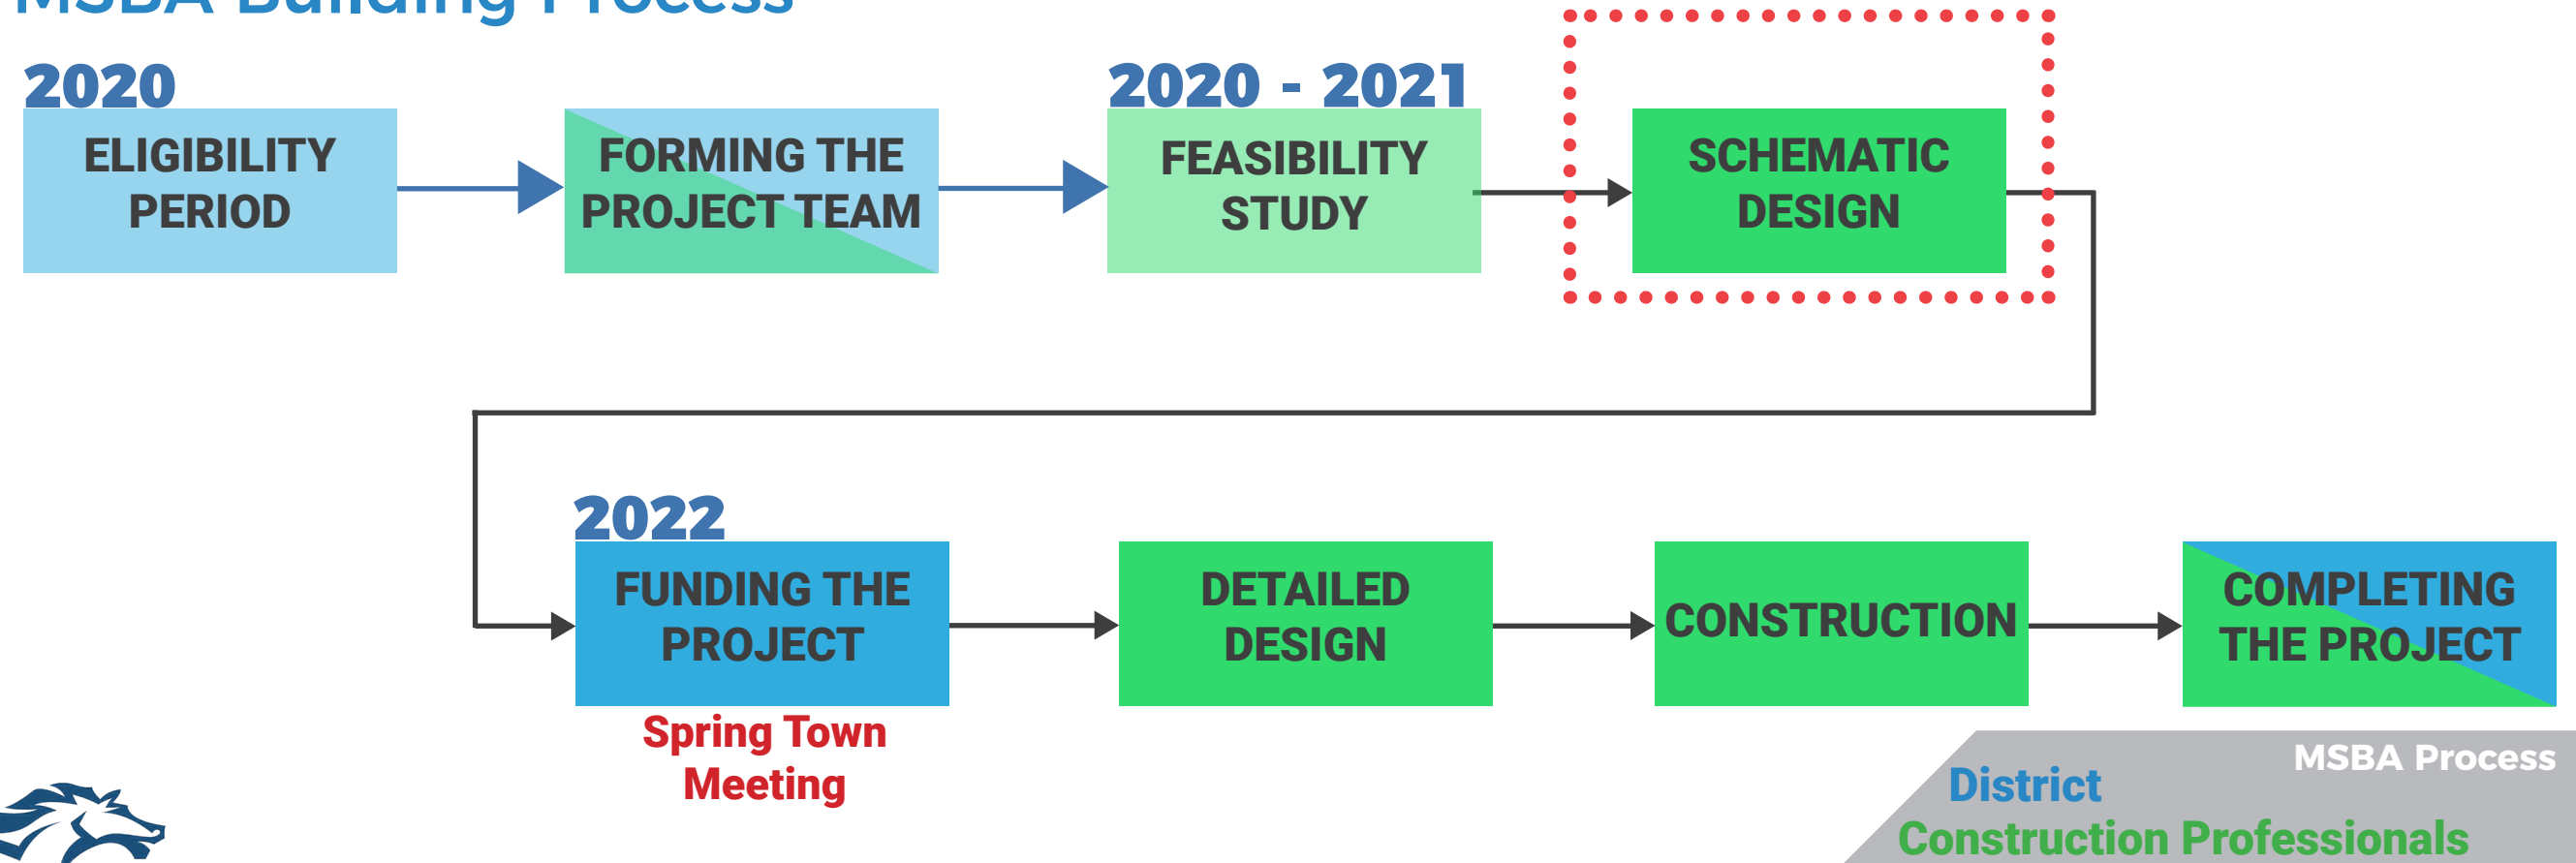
MSBA Building Process

2020
ELIGIBILITY PERIOD

FORMING THE PROJECT TEAM

2020 - 2021
FEASIBILITY STUDY

SCHEMATIC DESIGN

2022
FUNDING THE PROJECT
Spring Town Meeting

DETAILED DESIGN

CONSTRUCTION

COMPLETING THE PROJECT

MSBA Process
District
Construction Professionals